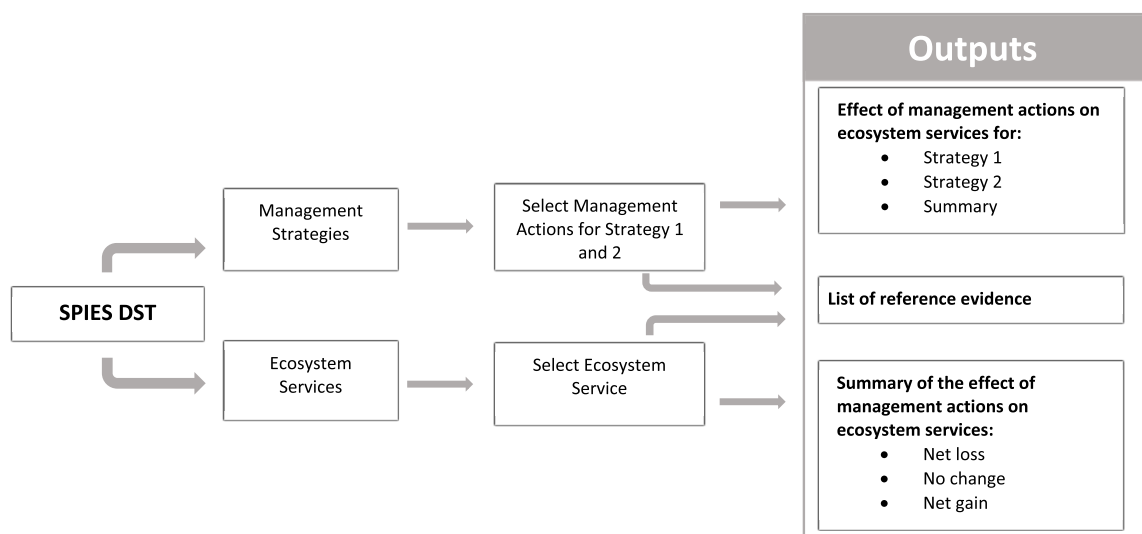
Outputs

SPIES DST

Management Strategies

Ecosystem Services

Select Management Actions for Strategy 1 and 2

Select Ecosystem Service

Effect of management actions on ecosystem services for:
- Strategy 1
- Strategy 2
- Summary

List of reference evidence

Summary of the effect of management actions on ecosystem services:
- Net loss
- No change
- Net gain